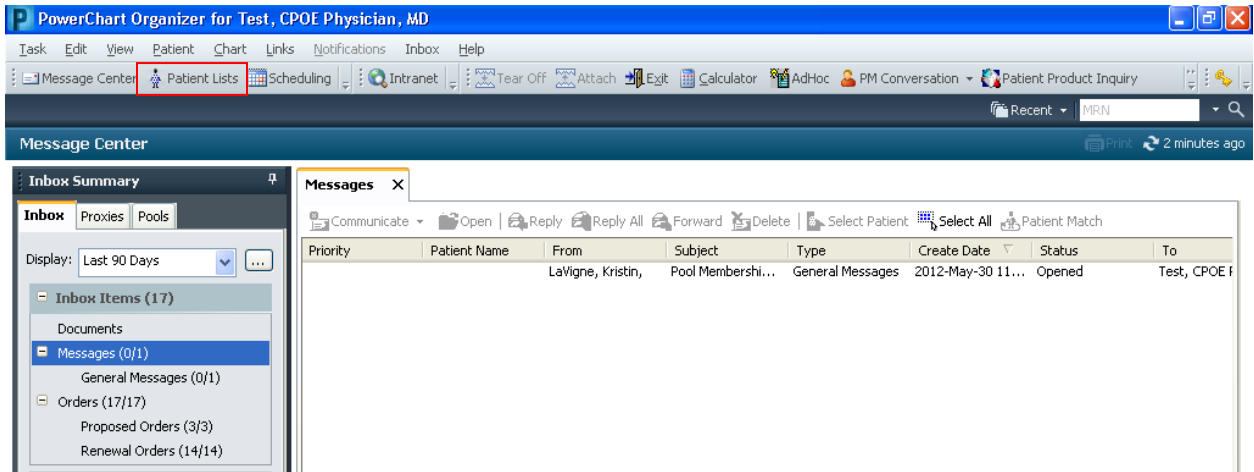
PowerChart Organizer for Test, CPOE Physician, MD

Task Edit View Patient Chart Links Notifications Inbox Help

Message Center Patient Lists Scheduling Intranet Tear Off Attach Exit Calculator AdHoc PM Conversation Patient Product Inquiry

Recent MRN

Message Center

Print 2 minutes ago

Inbox Summary

Inbox Proxies Pools

Display: Last 90 Days ...

Inbox Items (17)

Documents

Messages (0/1)

General Messages (0/1)

Orders (17/17)

Proposed Orders (3/3)

Renewal Orders (14/14)

Messages X

Communicate Open Reply Reply All Forward Delete Select Patient Select All Patient Match

| Priority | Patient Name | From | Subject | Type | Create Date | Status | To |
|---|---|---|---|---|---|---|---|
| | | LaVigne, Kristin, | Pool Membershi... | General Messages | 2012-May-30 11... | Opened | Test, CPOE I |